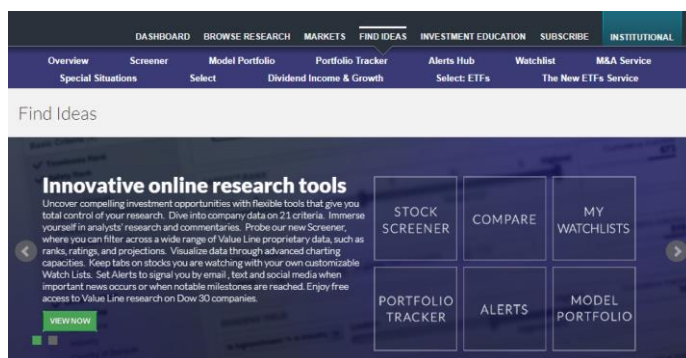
DASHBOARD BROWSE RESEARCH MARKETS FIND IDEAS INVESTMENT EDUCATION SUBSCRIBE INSTITUTIONAL

Overview Screener Model Portfolio Portfolio Tracker Alerts Hub Watchlist M&A Service
Special Situations Select Dividend Income & Growth Select: ETFs The New ETFs Service

Find Ideas

Innovative online research tools

Uncover compelling investment opportunities with flexible tools that give you total control of your research. Dive into company data on 21 criteria. Immerse yourself in analysts' research and commentaries. Probe our new Screener, where you can filter across a wide range of Value Line proprietary data, such as ranks, ratings, and projections. Visualize data through advanced charting capacities. Keep tabs on stocks you are watching with your own customizable Watch Lists. Set Alerts to signal you by email , text and social media when important news occurs or when notable milestones are reached. Enjoy free access to Value Line research on Dow 30 companies.

VIEW NOW

STOCK SCREENER

COMPARE

MY WATCHLISTS

PORTFOLIO TRACKER

ALERTS

MODEL PORTFOLIO